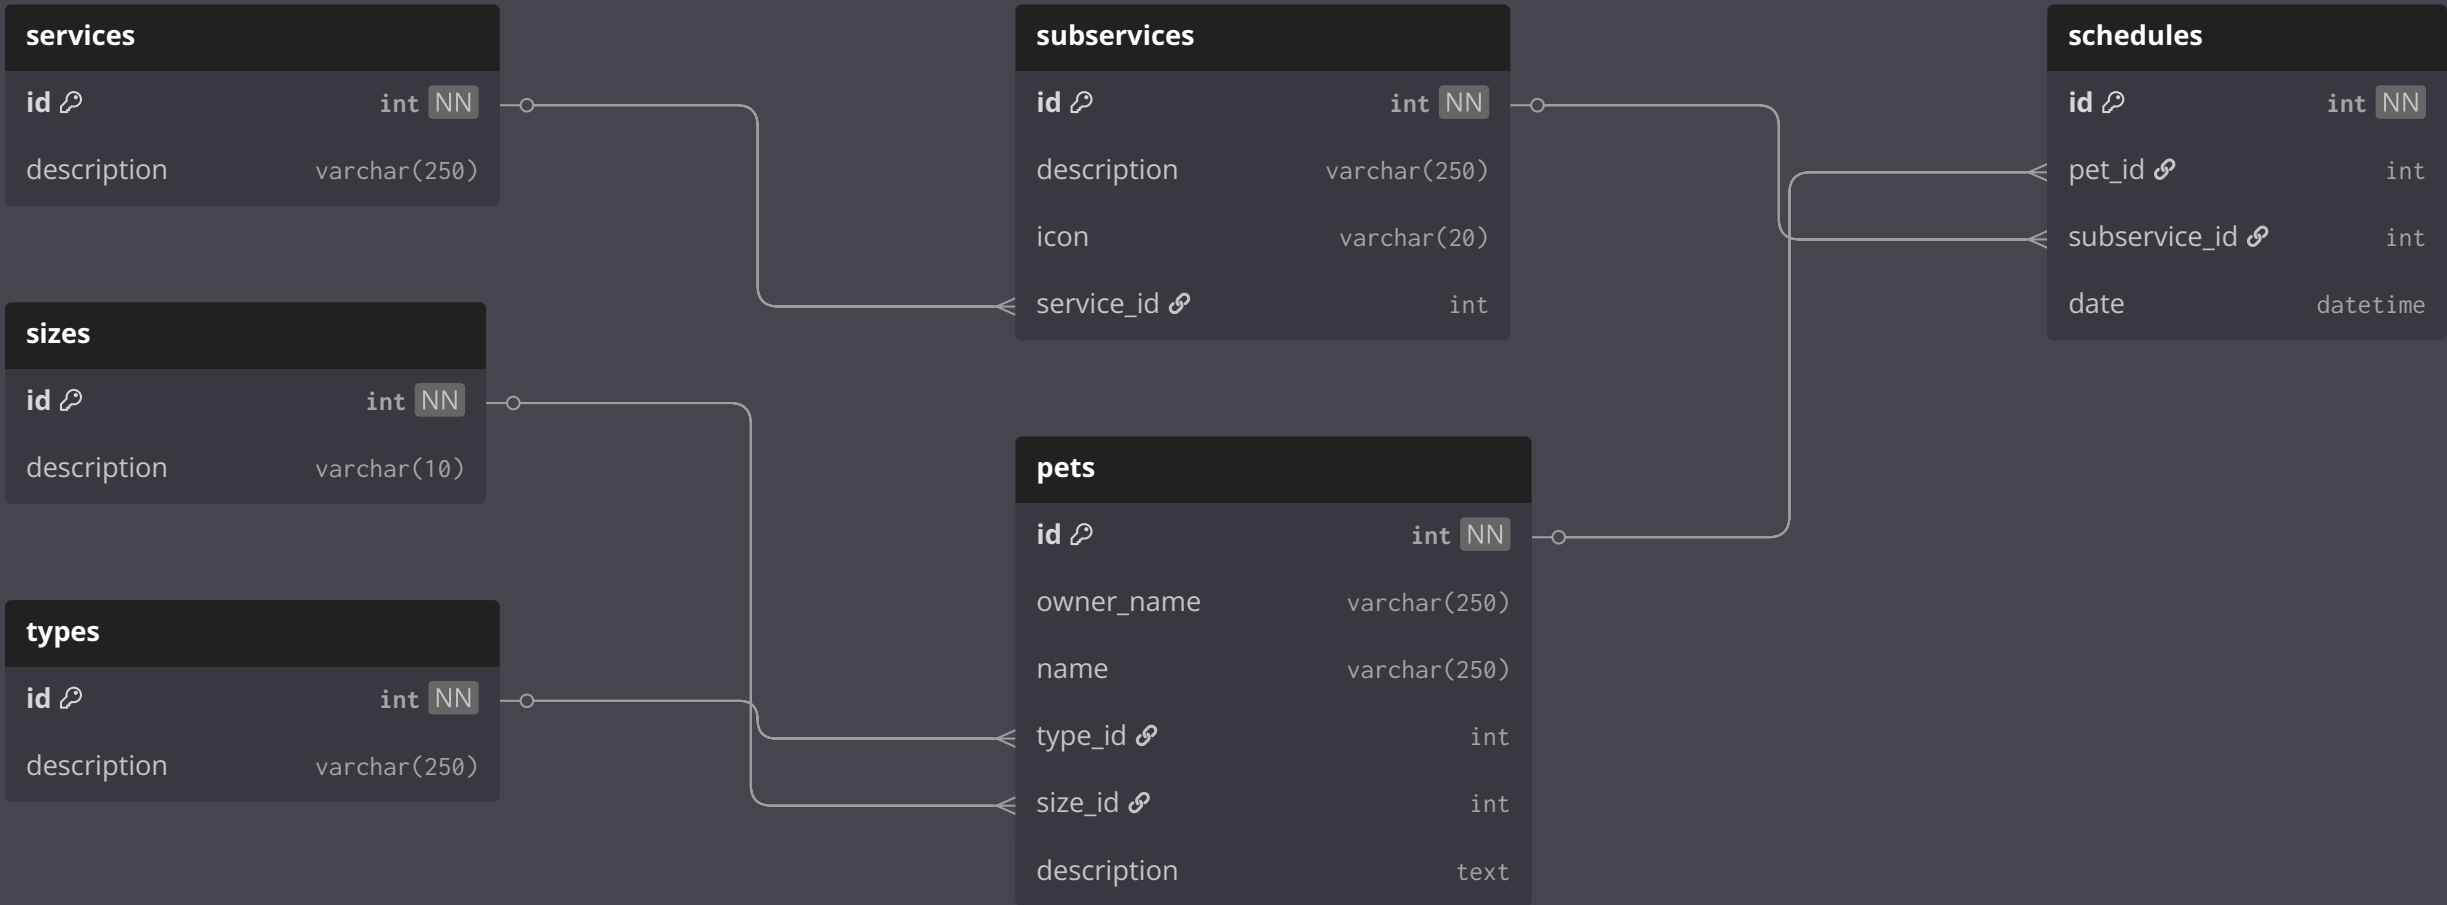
services

| | |
|---|---|
| id | int NN |
| description | varchar(250) |

subservices

| | |
|---|---|
| id | int NN |
| description | varchar(250) |
| icon | varchar(20) |
| service_id | int |

schedules

| | |
|---|---|
| id | int NN |
| pet_id | int |
| subservice_id | int |
| date | datetime |

sizes

| | |
|---|---|
| id | int NN |
| description | varchar(10) |

pets

| | |
|---|---|
| id | int NN |
| owner_name | varchar(250) |
| name | varchar(250) |
| type_id | int |
| size_id | int |
| description | text |

types

| | |
|---|---|
| id | int NN |
| description | varchar(250) |